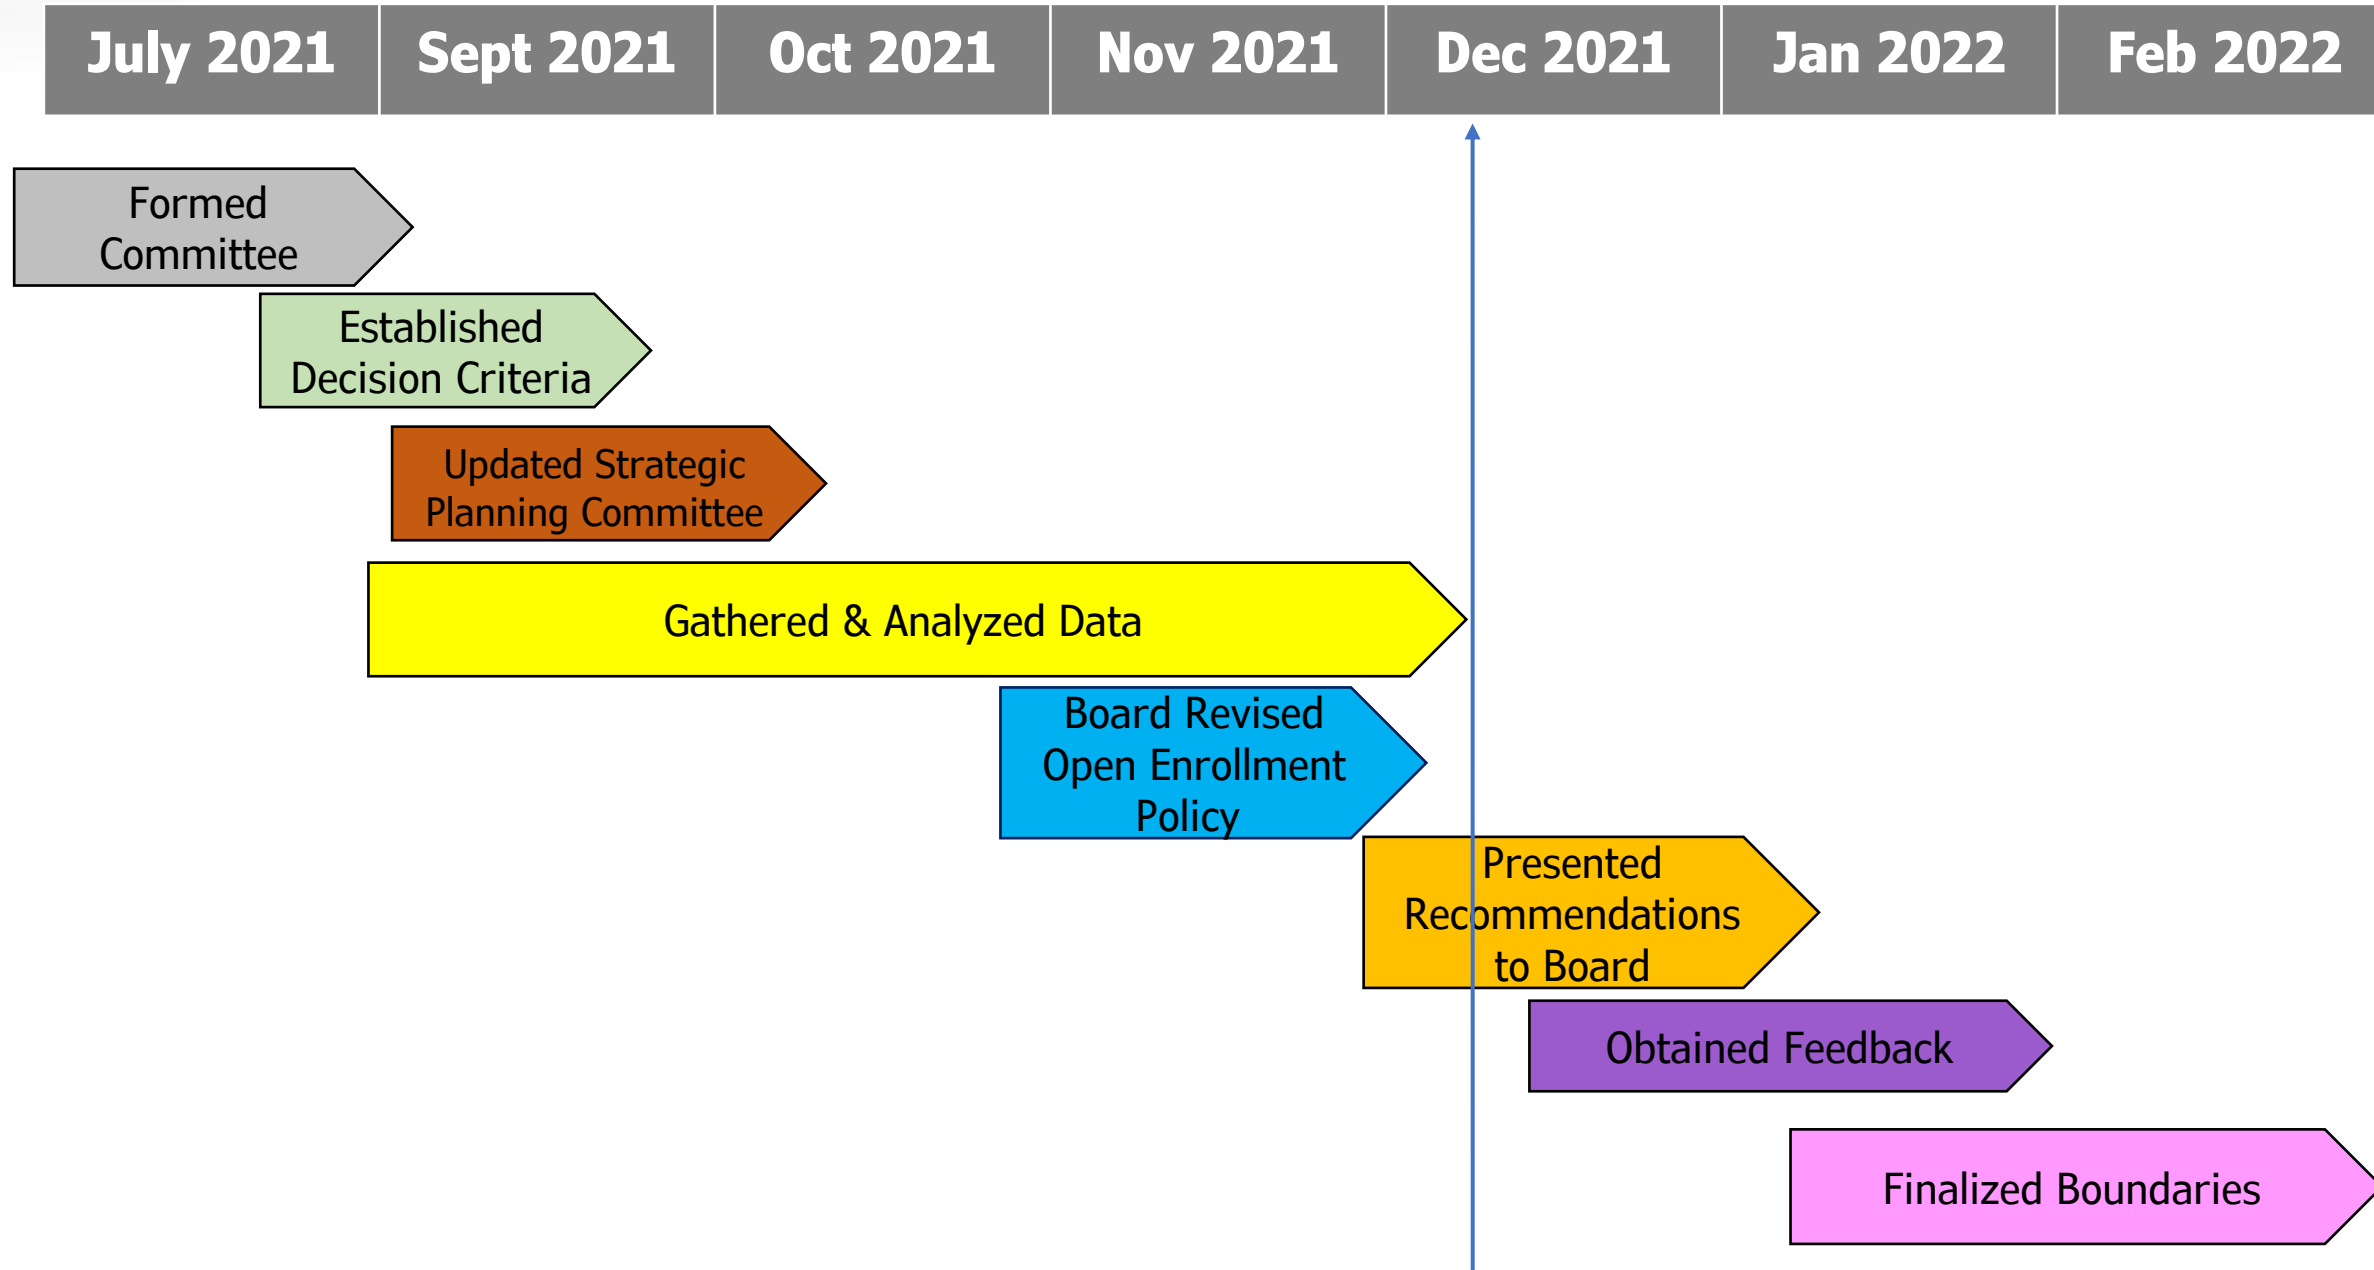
| July 2021 | Sept 2021 | Oct 2021 | Nov 2021 | Dec 2021 | Jan 2022 | Feb 2022 |
|---|---|---|---|---|---|---|

Formed Committee

Established Decision Criteria

Updated Strategic Planning Committee

Gathered & Analyzed Data

Board Revised Open Enrollment Policy

Presented Recommendations to Board

Obtained Feedback

Finalized Boundaries